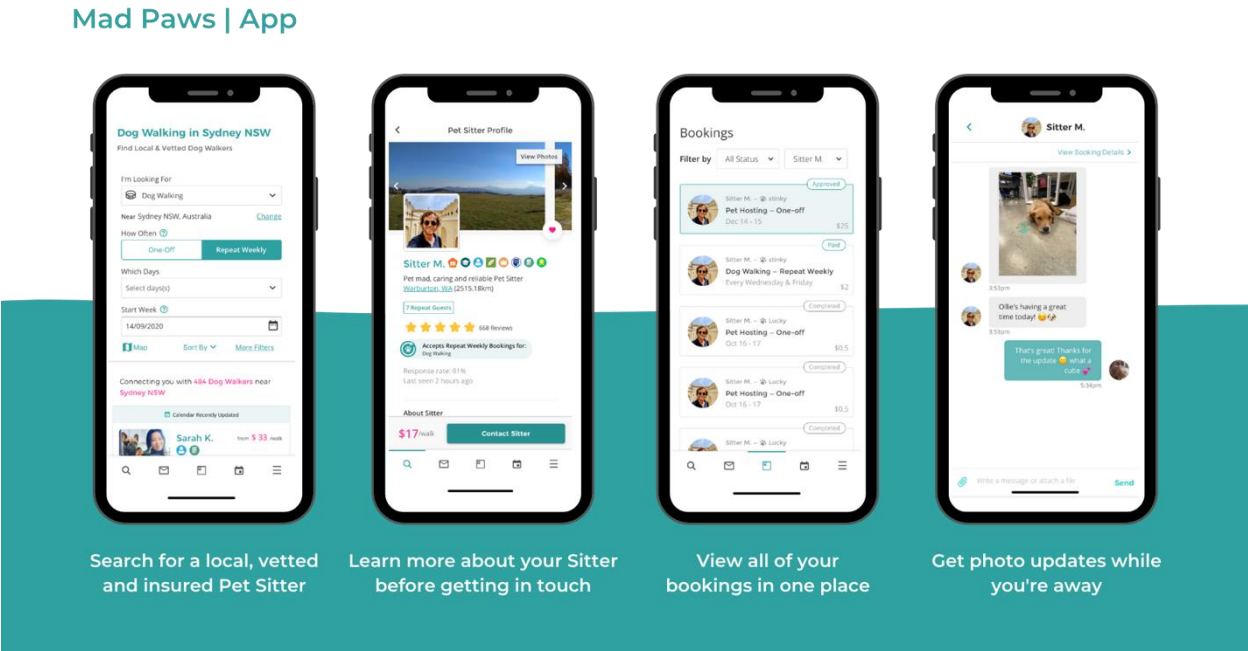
Mad Paws | App

Dog Walking in Sydney NSW
Find Local & Vetted Dog Walkers

I'm Looking For
Dog Walking
Near Sydney NSW, Australia Change
How Often
One-Off Repeat Weekly
Which Days
Select day(s)
Start Week
14/09/2020
Map Sort By More Filters

Connecting you with 484 Dog Walkers near Sydney NSW

Calendar Recently Updated
Sarah K. from $ 33 /walk

Pet Sitter Profile
View Photos
Sitter M.
Pet mad, caring and reliable Pet Sitter
Warburton, WA (2515.18km)
7 Repeat Guests
668 Reviews
Accepts Repeat Weekly Bookings for: Dog Walking
Response rate: 91%
Last seen 2 hours ago
About Sitter
$17/walk Contact Sitter

Bookings
Filter by All Status Sitter M.
Approved
Sitter M. – stinky
Pet Hosting – One-off
Dec 14 - 15
$25
Paid
Sitter M. – stinky
Dog Walking – Repeat Weekly
Every Wednesday & Friday
$2
Completed
Sitter M. – Lucky
Pet Hosting – One-off
Oct 16 - 17
$0.5
Completed
Sitter M. – Lucky
Pet Hosting – One-off
Oct 16 - 17
$0.5
Completed
Sitter M. – Lucky

Sitter M.
View Booking Details
3:53pm
Ollie's having a great time today! 😊🐶
3:53pm
That's great! Thanks for the update 😀 what a cutie 💕
5:34pm
Write a message or attach a file Send

Search for a local, vetted and insured Pet Sitter

Learn more about your Sitter before getting in touch

View all of your bookings in one place

Get photo updates while you're away